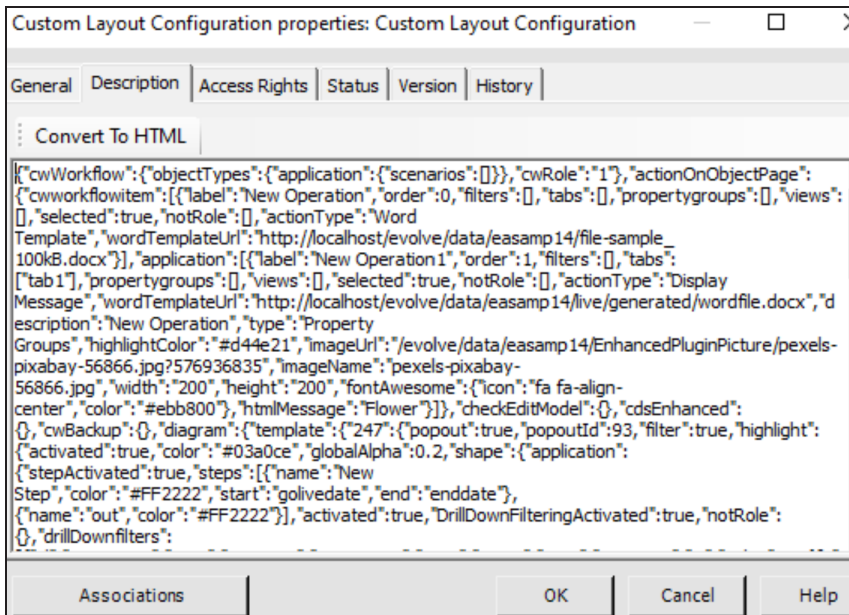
Custom Layout Configuration properties: Custom Layout Configuration

General | Description | Access Rights | Status | Version | History

Convert To HTML

{"cwWorkflow":{"objectTypes":{"application":{"scenarios":[]}},"cwRole":"1"},"actionOnObjectPage":{"cwworkflowitem":[{"label":"New Operation","order":0,"filters":[],"tabs":[],"propertygroups":[],"views":[],"selected":true,"notRole":[],"actionType":"Word Template","wordTemplateUrl":"http://localhost/evolve/data/easamp14/file-sample_100kB.docx"}],"application":[{"label":"New Operation1","order":1,"filters":[],"tabs":["tab1"],"propertygroups":[],"views":[],"selected":true,"notRole":[],"actionType":"Display Message","wordTemplateUrl":"http://localhost/evolve/data/easamp14/live/generated/wordfile.docx","description":"New Operation","type":"Property Groups","highlightColor":"#d44e21","imageUrl":"/evolve/data/easamp14/EnhancedPluginPicture/pexels-pixabay-56866.jpg?576936835","imageName":"pexels-pixabay-56866.jpg","width":"200","height":"200","fontAwesome":{"icon":"fa fa-align-center","color":"#ebb800"},"htmlMessage":"Flower"}]},"checkEditModel":{},"cdsEnhanced":{},"cwBackup":{},"diagram":{"template":{"247":{"popout":true,"popoutId":93,"filter":true,"highlight":{"activated":true,"color":"#03a0ce","globalAlpha":0.2,"shape":{"application":{"stepActivated":true,"steps":[{"name":"New Step","color":"#FF2222","start":"golivedate","end":"enddate"},{"name":"out","color":"#FF2222"}],"activated":true,"DrillDownFilteringActivated":true,"notRole":{},"drillDownfilters":

Associations | OK | Cancel | Help